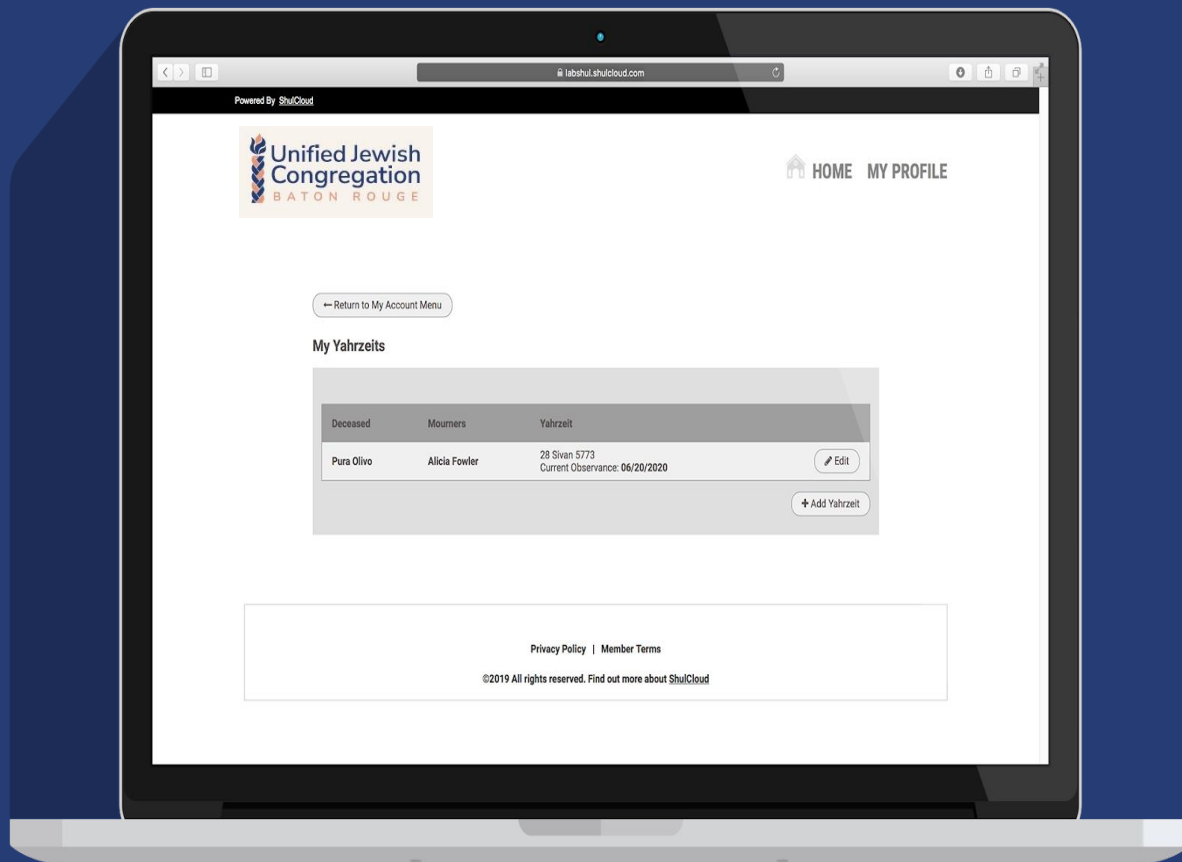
labshul.shulcloud.com

Powered By ShulCloud

Unified Jewish Congregation
BATON ROUGE

HOME MY PROFILE

← Return to My Account Menu

My Yahrzeits

| Deceased | Mourners | Yahrzeit | |
|---|---|---|---|
| Pura Olivo | Alicia Fowler | 28 Sivan 5773 Current Observance: 06/20/2020 | Edit |

+ Add Yahrzeit

Privacy Policy | Member Terms

©2019 All rights reserved. Find out more about ShulCloud